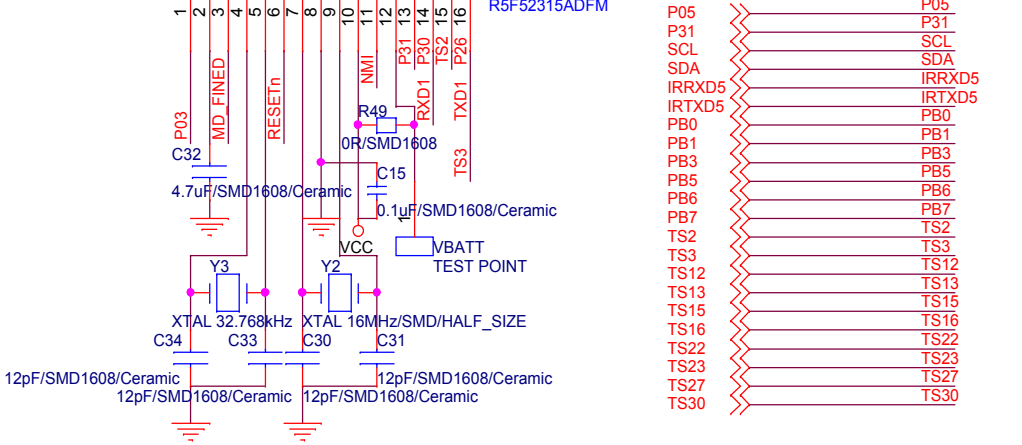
1 2 3 4 5 6 7 8 9 10 11 12 13 14 15 16

R5F52315ADFM

P03
MD_FINED
RESETn
NMI
P31
P30
TS2
P26
RXD1
TXD1
TS3

R49
0R/SMD1608
1

C32
4.7uF/SMD1608/Ceramic

C15
0.1uF/SMD1608/Ceramic

VCC
VBATT
TEST POINT

Y3
Y2
XTAL 32.768kHz
XTAL 16MHz/SMD/HALF_SIZE

C34
C33
C30
C31
12pF/SMD1608/Ceramic
12pF/SMD1608/Ceramic
12pF/SMD1608/Ceramic
12pF/SMD1608/Ceramic

P05
P31
SCL
SDA
IRRXD5
IRTXD5
PB0
PB1
PB3
PB5
PB6
PB7
TS2
TS3
TS12
TS13
TS15
TS16
TS22
TS23
TS27
TS30

P05
P31
SCL
SDA
IRRXD5
IRTXD5
PB0
PB1
PB3
PB5
PB6
PB7
TS2
TS3
TS12
TS13
TS15
TS16
TS22
TS23
TS27
TS30